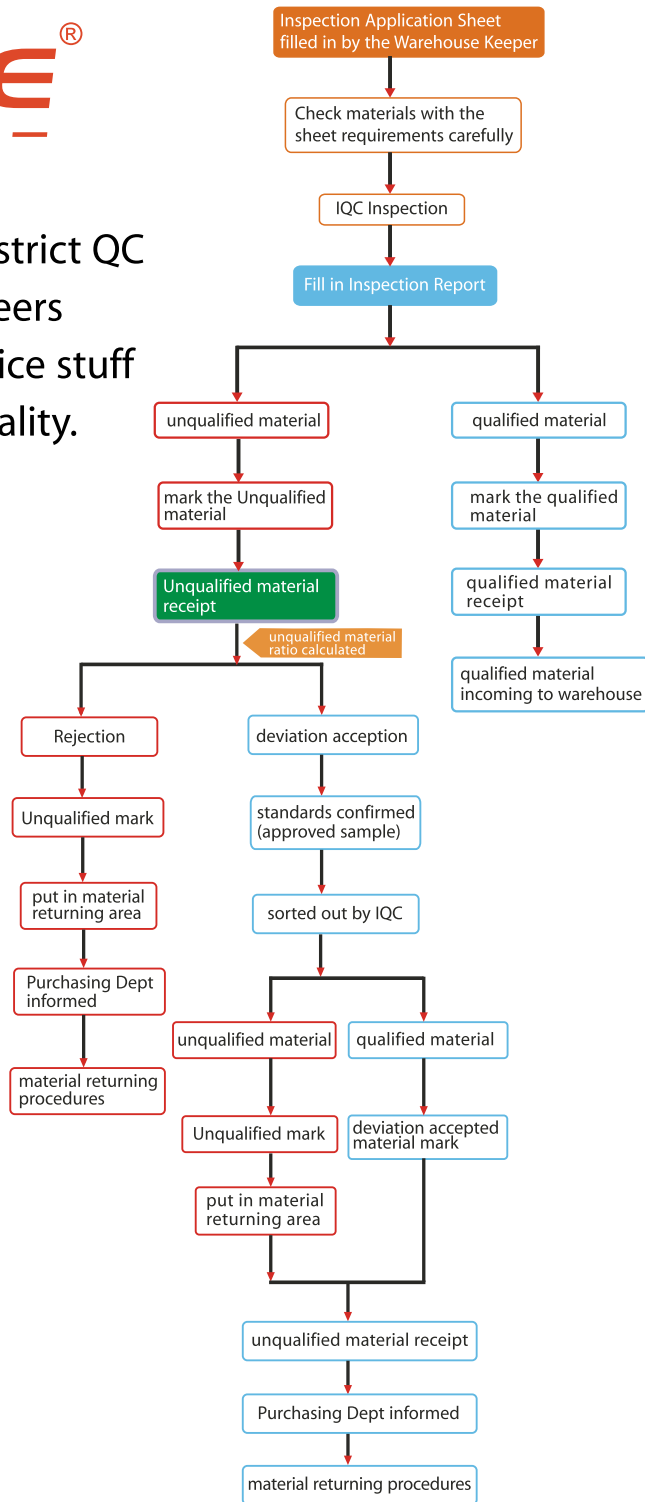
®

strict QC
eers
ice stuff
ality.

Inspection Application Sheet filled in by the Warehouse Keeper

Check materials with the sheet requirements carefully

IQC Inspection

Fill in Inspection Report

unqualified material

qualified material

mark the Unqualified material

mark the qualified material

Unqualified material receipt

qualified material receipt

unqualified material ratio calculated

qualified material incoming to warehouse

Rejection

deviation acception

Unqualified mark

standards confirmed (approved sample)

put in material returning area

sorted out by IQC

Purchasing Dept informed

unqualified material

qualified material

material returning procedures

Unqualified mark

deviation accepted material mark

put in material returning area

unqualified material receipt

Purchasing Dept informed

material returning procedures